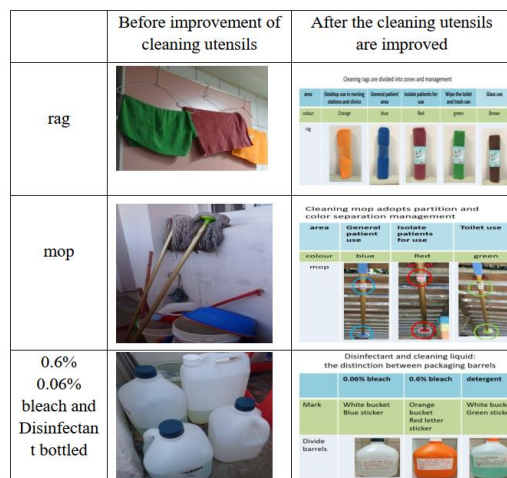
| | Before improvement of cleaning utensils | After the cleaning utensils are improved |
|---|---|---|
| rag | | Cleaning rags are divided into zones and management<br>area / Desktop use in nursing stations and clinics / General patient area / Isolate patients for use / Wipe the toilet and trash can / Glass use<br>colour / Orange / blue / Red / green / Brown<br>rag |
| mop | | Cleaning mop adopts partition and color separation management<br>area / General patient use / Isolate patients for use / Toilet use<br>colour / blue / Red / green<br>mop |
| 0.6% 0.06% bleach and Disinfectant bottled | | Disinfectant and cleaning liquid: the distinction between packaging barrels<br>0.06% bleach / 0.6% bleach / detergent<br>Mark / White bucket Blue sticker / Orange bucket Red letter sticker / White bucket Green sticker<br>Divide barrels |